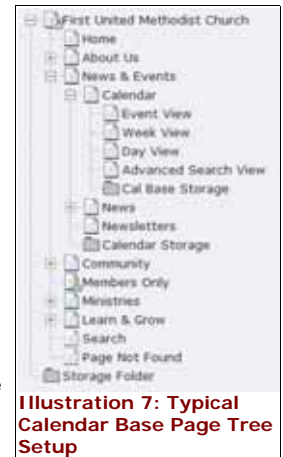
First United Methodist Church
Home
About Us
News & Events
Calendar
Event View
Week View
Day View
Advanced Search View
Cal Base Storage
News
Newsletters
Calendar Storage
Community
Members Only
Ministries
Learn & Grow
Search
Page Not Found
Storage Folder

Illustration 7: Typical Calendar Base Page Tree Setup